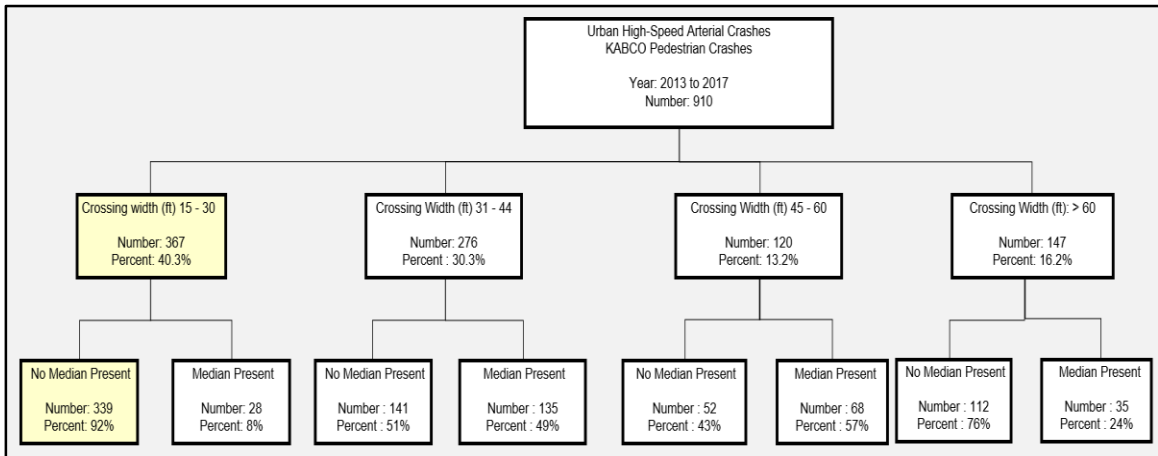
Urban High-Speed Arterial Crashes
KABCO Pedestrian Crashes

Year: 2013 to 2017
Number: 910

Crossing width (ft) 15 - 30

Number: 367
Percent: 40.3%

Crossing Width (ft) 31 - 44

Number: 276
Percent : 30.3%

Crossing Width (ft) 45 - 60

Number: 120
Percent: 13.2%

Crossing Width (ft): > 60

Number: 147
Percent: 16.2%

No Median Present

Number: 339
Percent: 92%

Median Present

Number: 28
Percent: 8%

No Median Present

Number : 141
Percent : 51%

Median Present

Number : 135
Percent : 49%

No Median Present

Number : 52
Percent : 43%

Median Present

Number : 68
Percent : 57%

No Median Present

Number : 112
Percent : 76%

Median Present

Number : 35
Percent : 24%